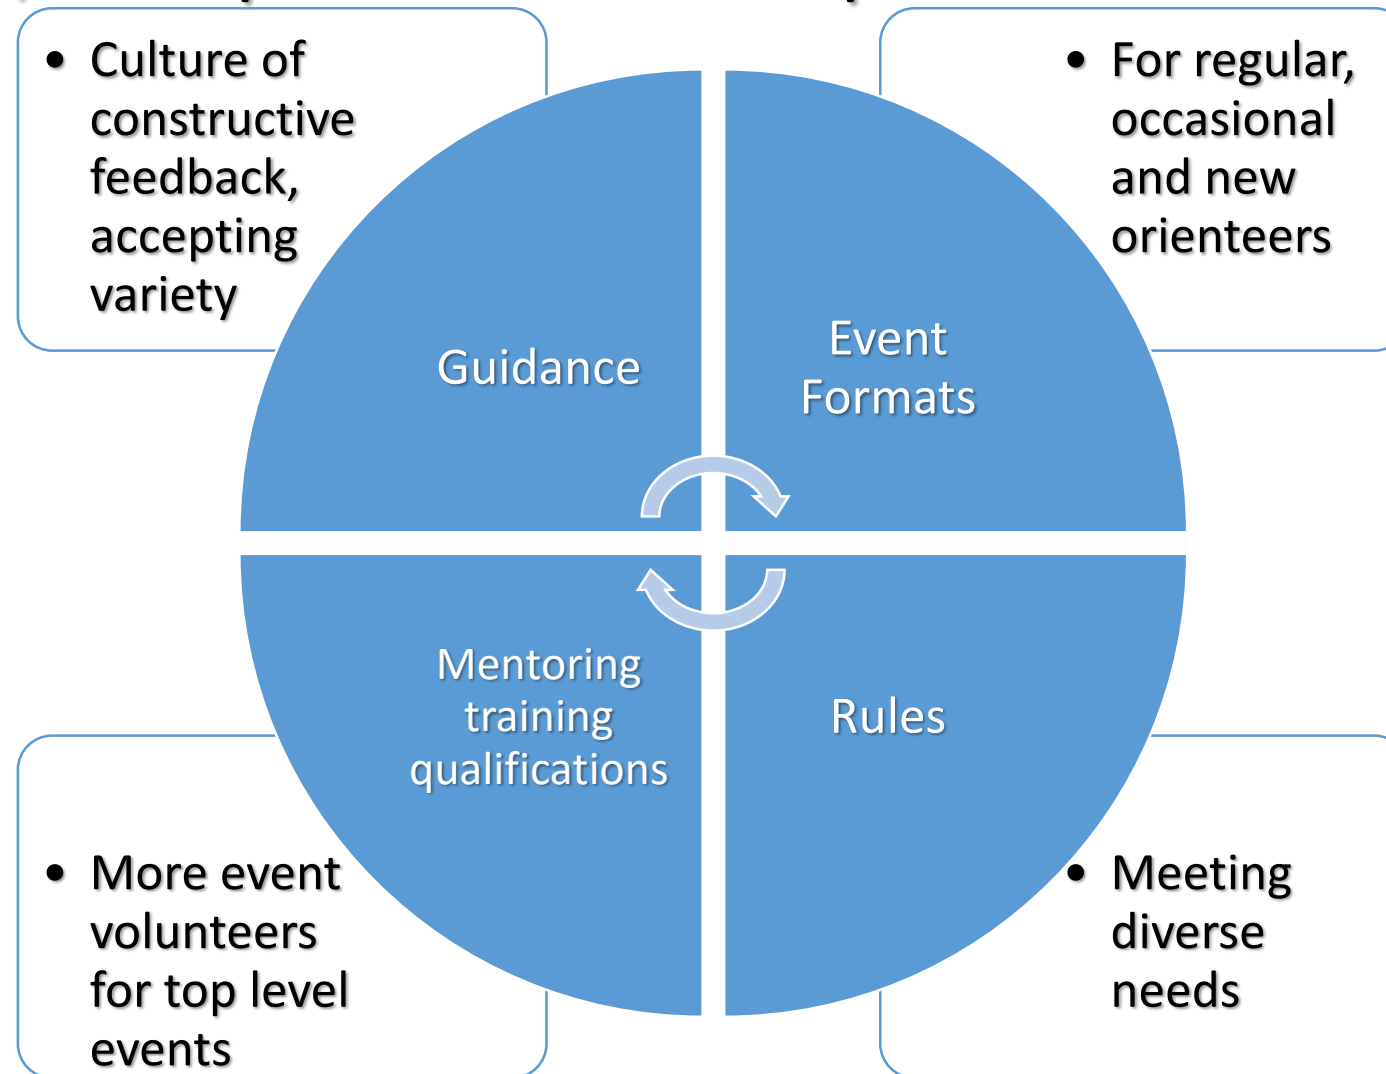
• Culture of constructive feedback, accepting variety

• For regular, occasional and new orienteers

Guidance

Event Formats

Mentoring training qualifications

Rules

• More event volunteers for top level events

• Meeting diverse needs